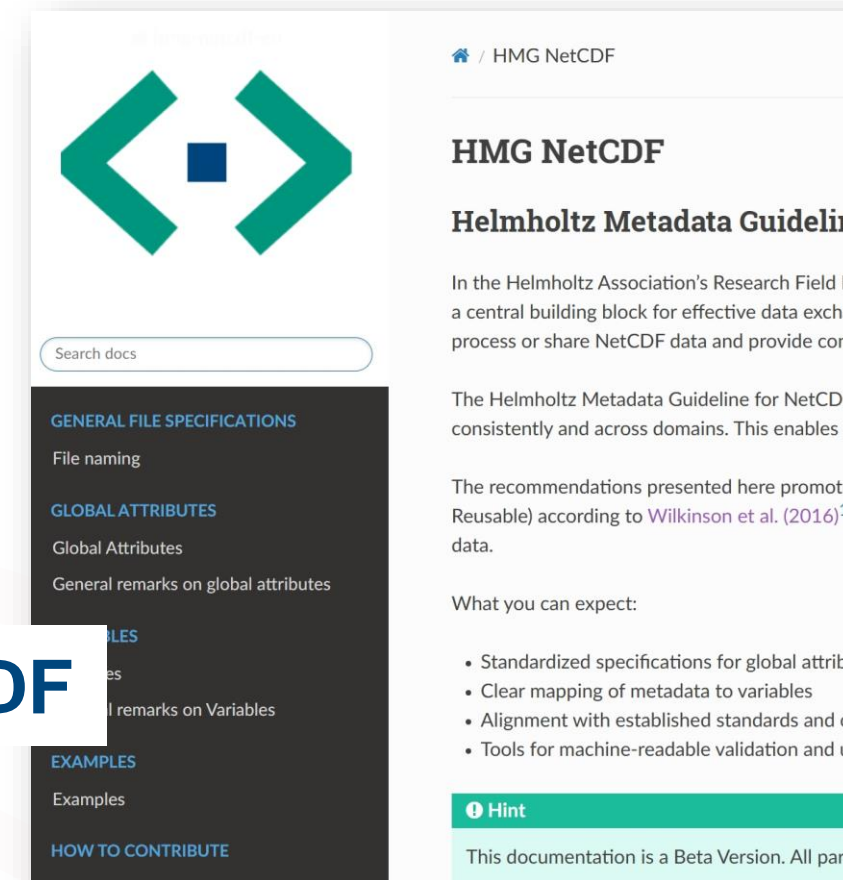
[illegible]

Search docs

GENERAL FILE SPECIFICATIONS

File naming

GLOBAL ATTRIBUTES

Global Attributes

General remarks on global attributes

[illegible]BLES

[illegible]es

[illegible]l remarks on Variables

EXAMPLES

Examples

HOW TO CONTRIBUTE

DF

/ HMG NetCDF

HMG NetCDF

Helmholtz Metadata Guidelin

In the Helmholtz Association's Research Field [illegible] a central building block for effective data exch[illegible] process or share NetCDF data and provide co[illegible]

The Helmholtz Metadata Guideline for NetCD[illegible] consistently and across domains. This enables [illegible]

The recommendations presented here promot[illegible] Reusable) according to Wilkinson et al. (2016)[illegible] data.

What you can expect:

• Standardized specifications for global attrib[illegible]
• Clear mapping of metadata to variables
• Alignment with established standards and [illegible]
• Tools for machine-readable validation and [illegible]

Hint

This documentation is a Beta Version. All pa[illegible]